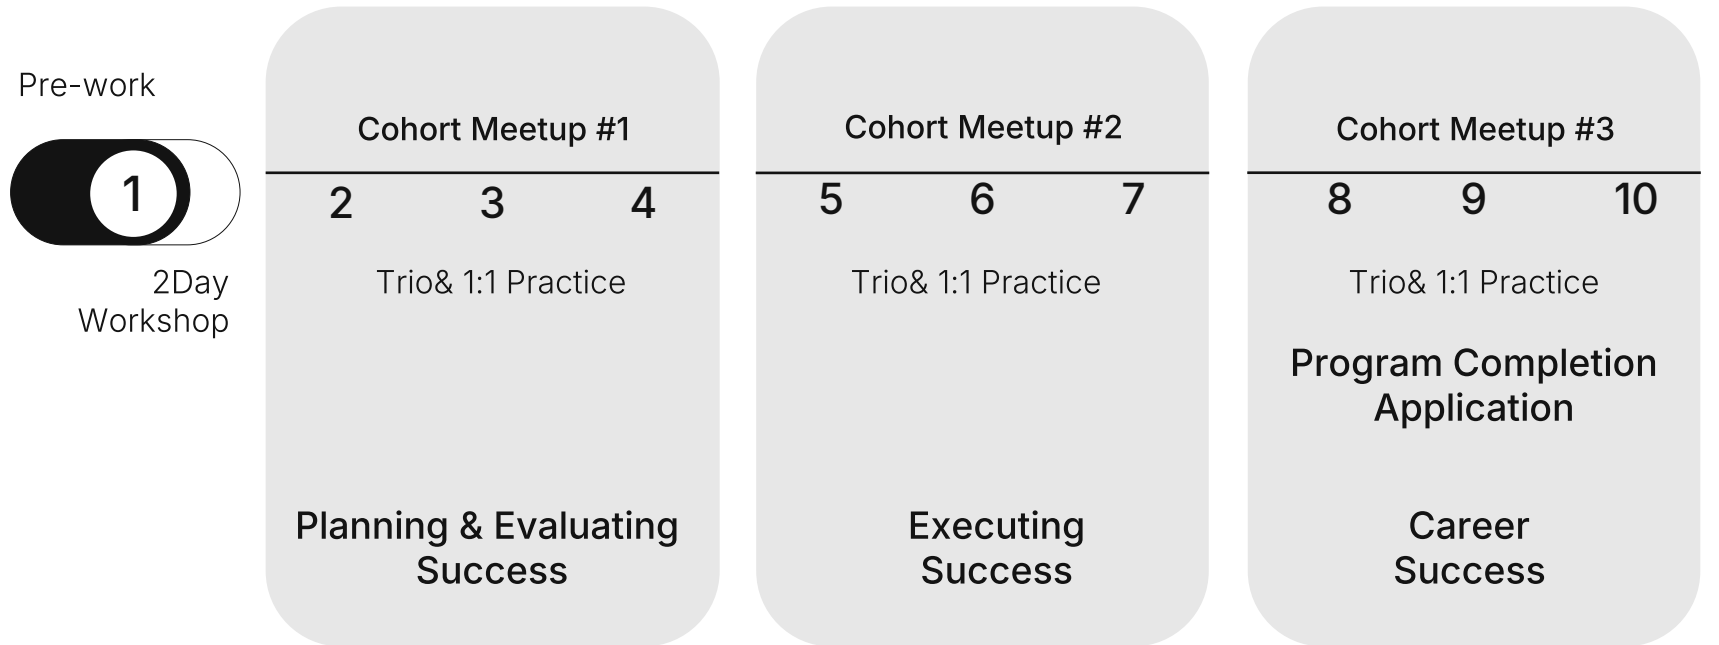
Pre-work

1

2Day Workshop

Cohort Meetup #1

2 3 4

Trio& 1:1 Practice

Planning & Evaluating Success

Cohort Meetup #2

5 6 7

Trio& 1:1 Practice

Executing Success

Cohort Meetup #3

8 9 10

Trio& 1:1 Practice

Program Completion Application

Career Success